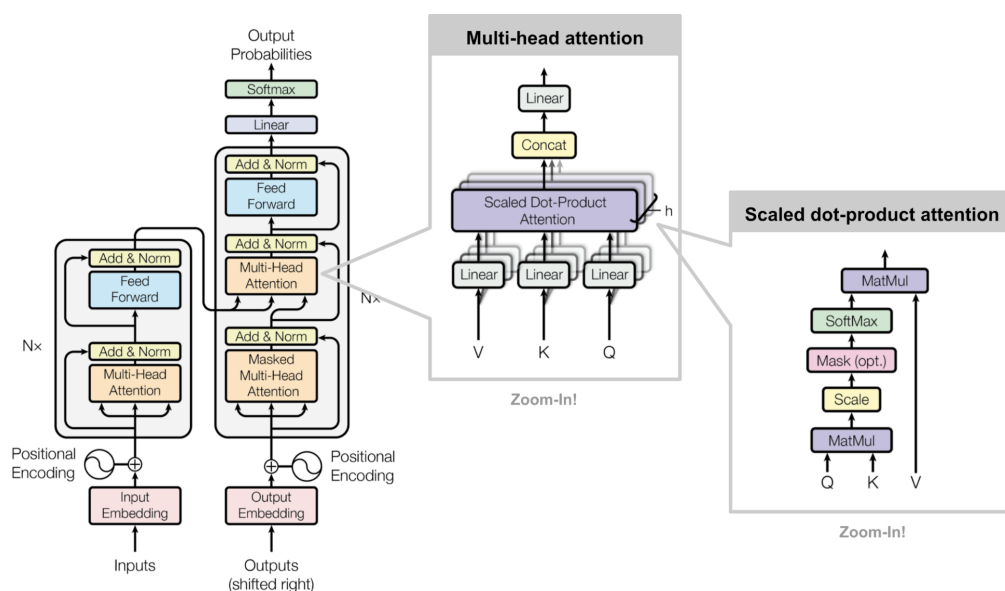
Output Probabilities

Softmax

Linear

Add & Norm

Feed Forward

Add & Norm

Multi-Head Attention

Add & Norm

Masked Multi-Head Attention

N×

Add & Norm

Feed Forward

Add & Norm

Multi-Head Attention

N×

Positional Encoding

Input Embedding

Inputs

Output Embedding

Positional Encoding

Outputs (shifted right)

Multi-head attention

Linear

Concat

Scaled Dot-Product Attention

h

Linear

Linear

Linear

V

K

Q

Zoom-In!

Scaled dot-product attention

MatMul

SoftMax

Mask (opt.)

Scale

MatMul

Q

K

V

Zoom-In!